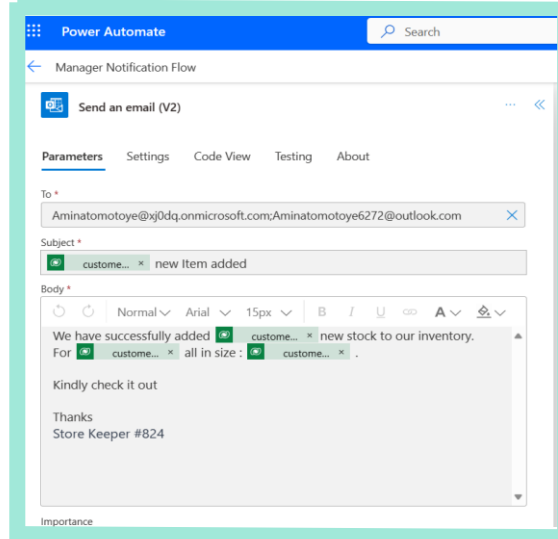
Power Automate

Search

Manager Notification Flow

Send an email (V2)

···

Parameters Settings Code View Testing About

To *

Aminatomotoye@xj0dq.onmicrosoft.com;Aminatomotoye6272@outlook.com

Subject *

custome... × new Item added

Body *

Normal Arial 15px B I U A

We have successfully added custome... × new stock to our inventory.
For custome... × all in size : custome... × .

Kindly check it out

Thanks
Store Keeper #824

Importance